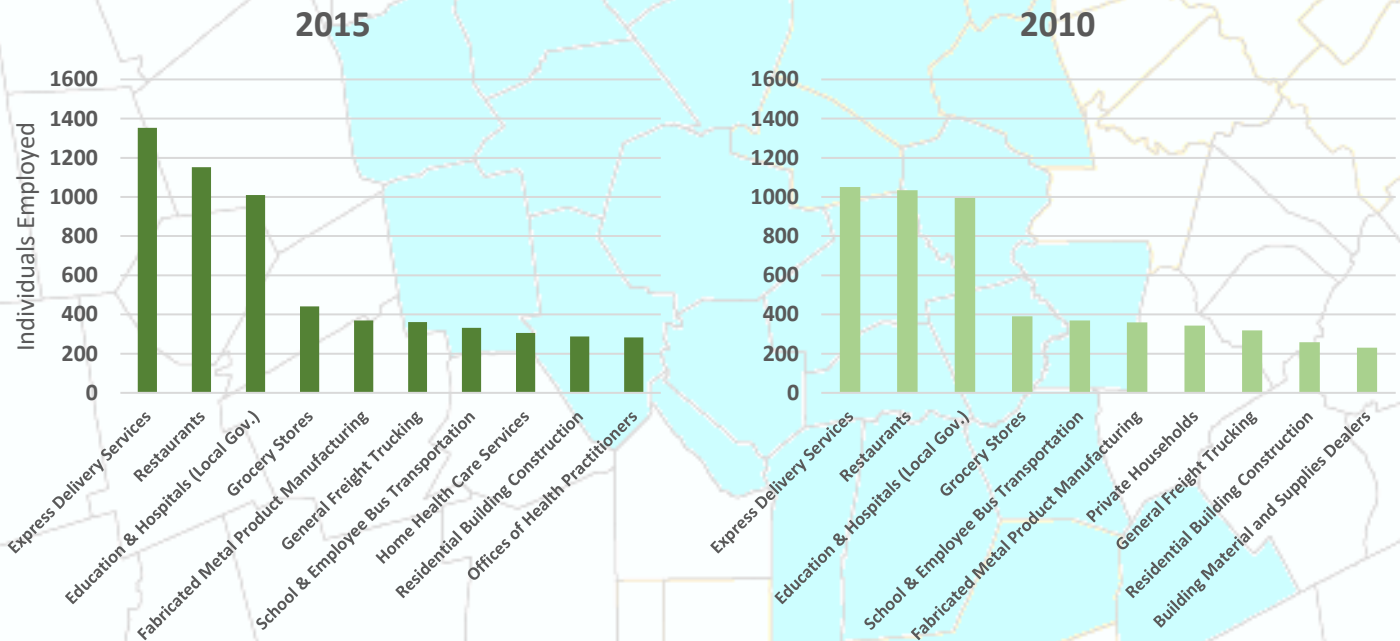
2015

Individuals Employed

1600
1400
1200
1000
800
600
400
200
0

Express Delivery Services
Restaurants
Education & Hospitals (Local Gov.)
Grocery Stores
Fabricated Metal Product Manufacturing
General Freight Trucking
School & Employee Bus Transportation
Home Health Care Services
Residential Building Construction
Offices of Health Practitioners

2010

1600
1400
1200
1000
800
600
400
200
0

Express Delivery Services
Restaurants
Education & Hospitals (Local Gov.)
Grocery Stores
School & Employee Bus Transportation
Fabricated Metal Product Manufacturing
Private Households
General Freight Trucking
Residential Building Construction
Building Material and Supplies Dealers